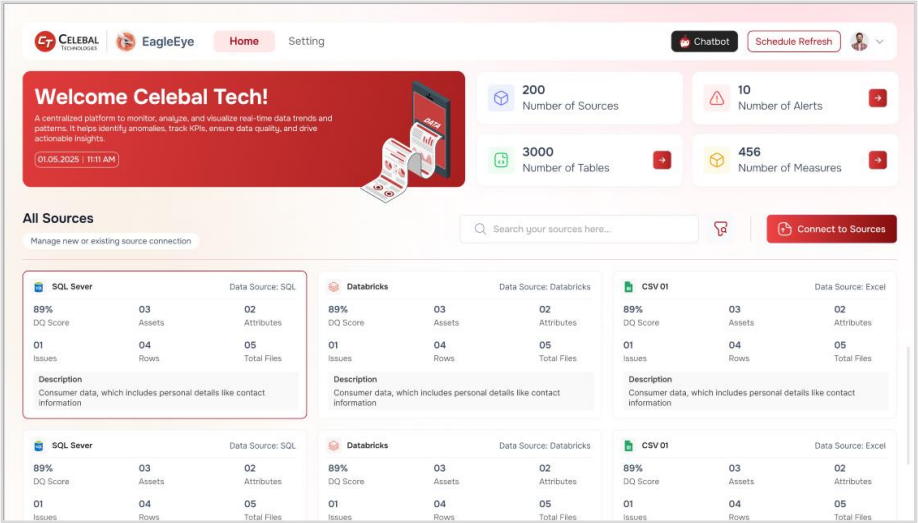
CELEBAL TECHNOLOGIES EagleEye Home Setting Chatbot Schedule Refresh

Welcome Celebal Tech!

A centralized platform to monitor, analyze, and visualize real-time data trends and patterns. It helps identify anomalies, track KPIs, ensure data quality, and drive actionable insights.

01.05.2025 | 11:11 AM

DATA

200
Number of Sources

10
Number of Alerts

3000
Number of Tables

456
Number of Measures

All Sources

Manage new or existing source connection

Search your sources here...

Connect to Sources

SQL Sever
Data Source: SQL
89% DQ Score
03 Assets
02 Attributes
01 Issues
04 Rows
05 Total Files
Description
Consumer data, which includes personal details like contact information

Databricks
Data Source: Databricks
89% DQ Score
03 Assets
02 Attributes
01 Issues
04 Rows
05 Total Files
Description
Consumer data, which includes personal details like contact information

CSV 01
Data Source: Excel
89% DQ Score
03 Assets
02 Attributes
01 Issues
04 Rows
05 Total Files
Description
Consumer data, which includes personal details like contact information

SQL Sever
Data Source: SQL
89% DQ Score
03 Assets
02 Attributes
01 Issues
04 Rows
05 Total Files

Databricks
Data Source: Databricks
89% DQ Score
03 Assets
02 Attributes
01 Issues
04 Rows
05 Total Files

CSV 01
Data Source: Excel
89% DQ Score
03 Assets
02 Attributes
01 Issues
04 Rows
05 Total Files